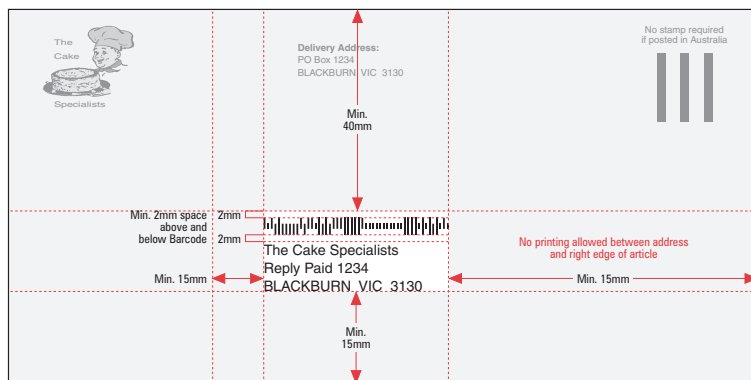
The Cake Specialists

Delivery Address:
PO Box 1234
BLACKBURN VIC 3130

No stamp required if posted in Australia

Min. 40mm

Min. 2mm space above and below Barcode

2mm

2mm

The Cake Specialists
Reply Paid 1234
BLACKBURN VIC 3130

No printing allowed between address and right edge of article

Min. 15mm

Min. 15mm

Min. 15mm